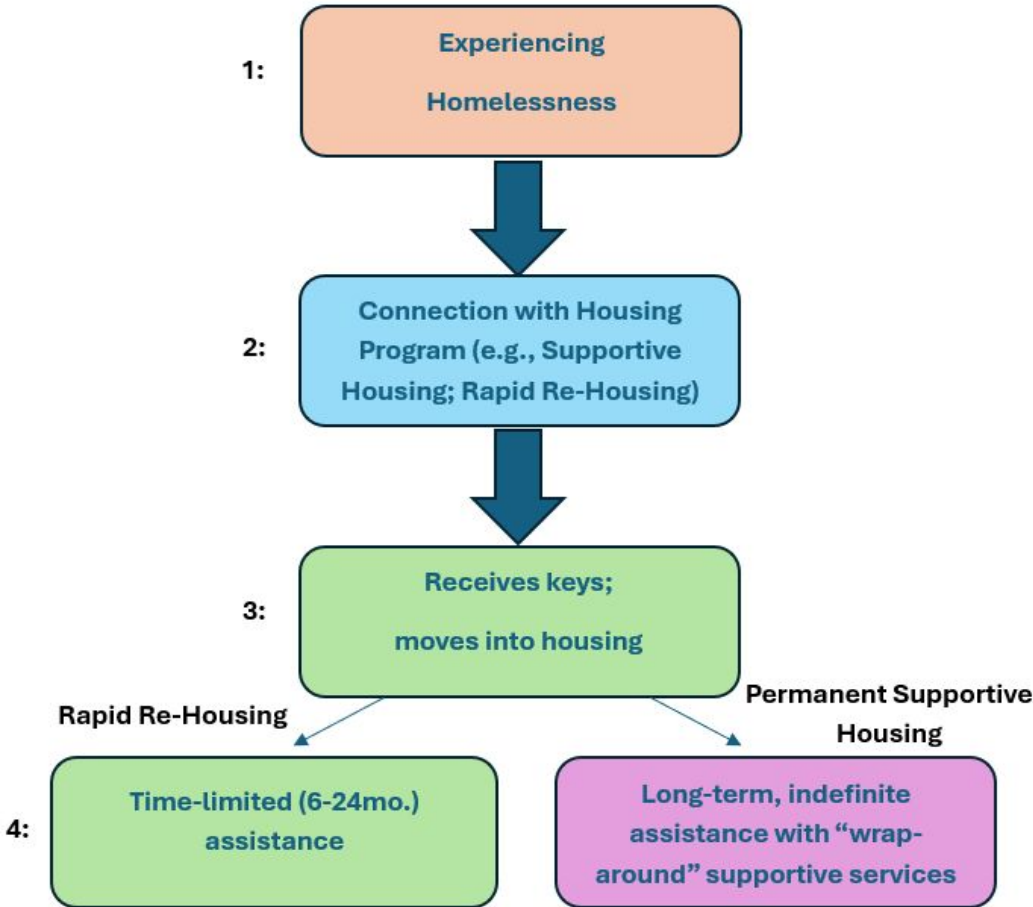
1:

Experiencing Homelessness

2:

Connection with Housing Program (e.g., Supportive Housing; Rapid Re-Housing)

3:

Receives keys; moves into housing

Rapid Re-Housing

Permanent Supportive Housing

4:

Time-limited (6-24mo.) assistance

Long-term, indefinite assistance with "wraparound" supportive services